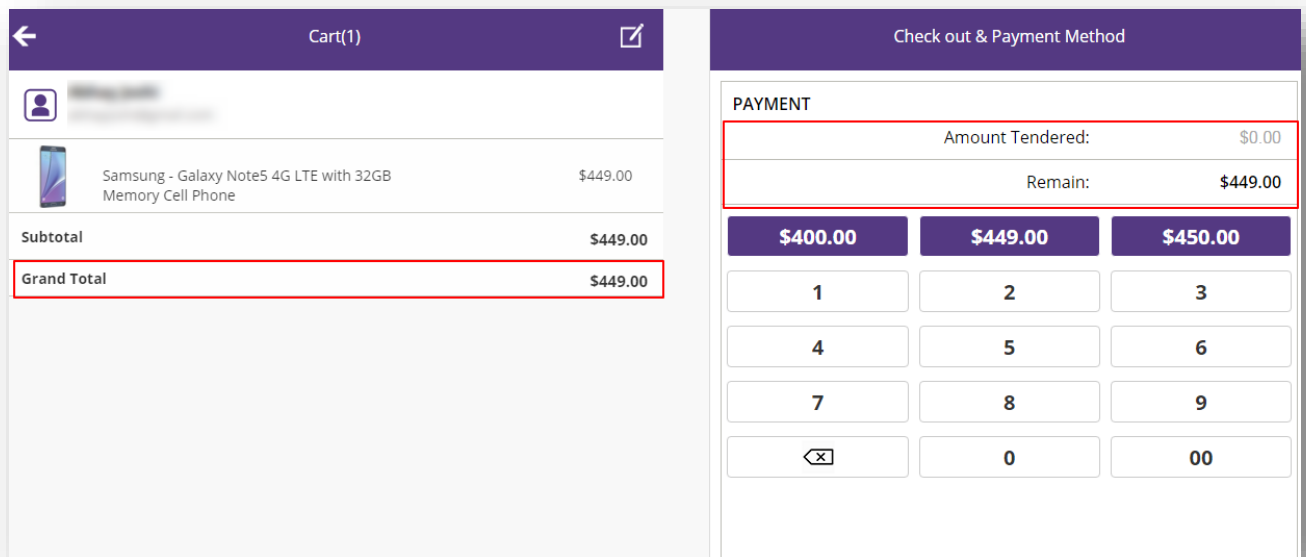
Cart(1)

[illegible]
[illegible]

Samsung - Galaxy Note5 4G LTE with 32GB Memory Cell Phone $449.00

Subtotal $449.00

Grand Total $449.00

Check out & Payment Method

PAYMENT

Amount Tendered: $0.00

Remain: $449.00

| $400.00 | $449.00 | $450.00 |
|---|---|---|
| 1 | 2 | 3 |
| 4 | 5 | 6 |
| 7 | 8 | 9 |
|  | 0 | 00 |